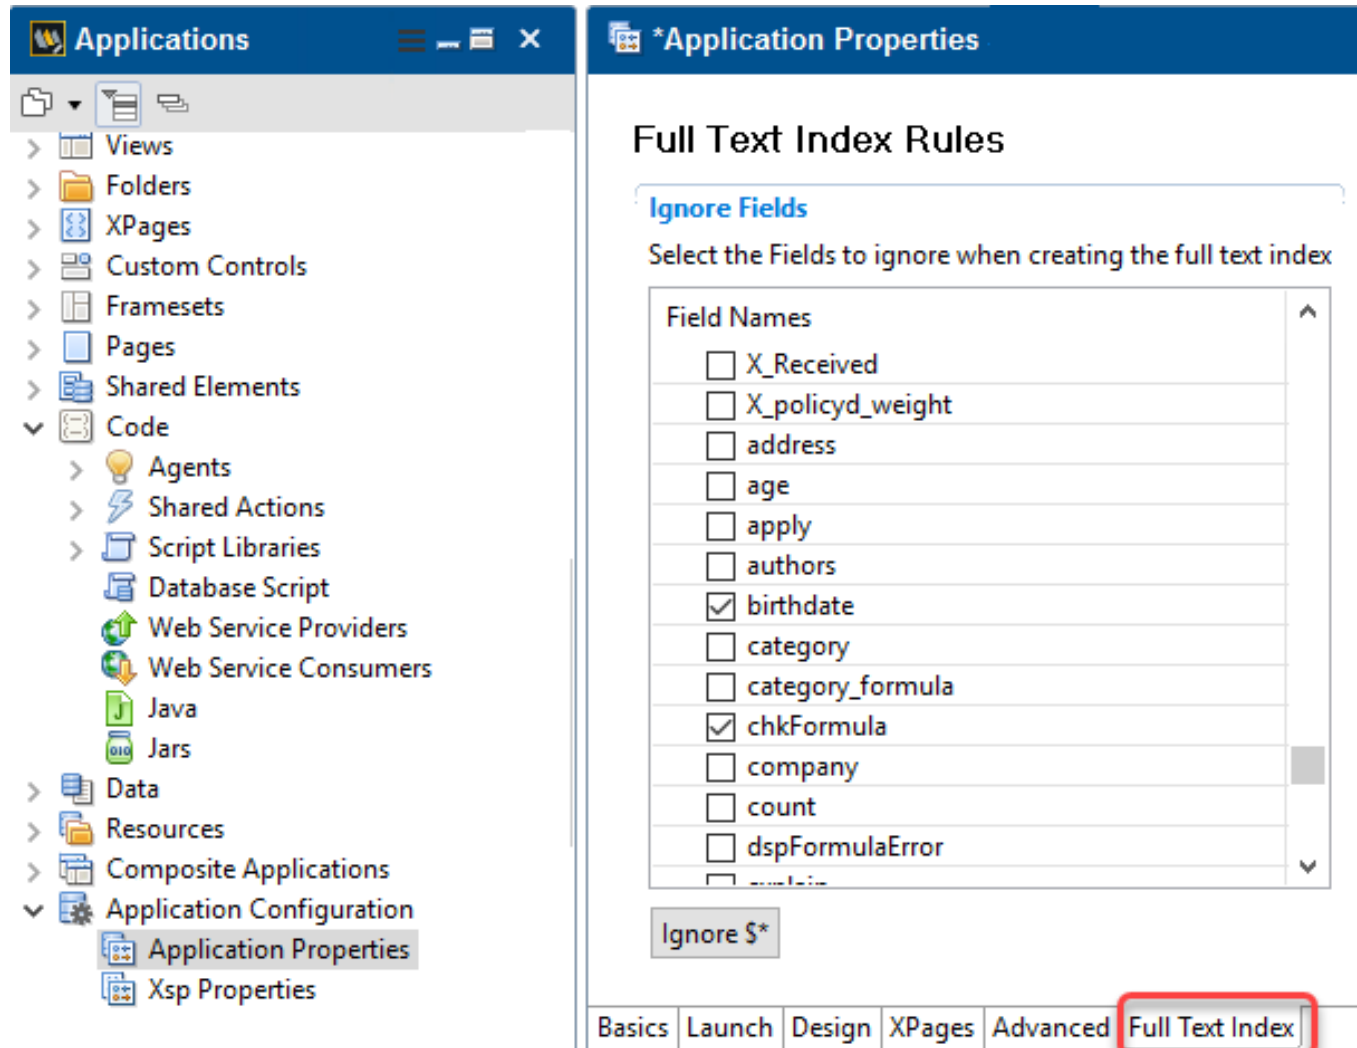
Applications

Views
Folders
XPages
Custom Controls
Framesets
Pages
Shared Elements
Code
Agents
Shared Actions
Script Libraries
Database Script
Web Service Providers
Web Service Consumers
Java
Jars
Data
Resources
Composite Applications
Application Configuration
Application Properties
Xsp Properties

*Application Properties

Full Text Index Rules

Ignore Fields

Select the Fields to ignore when creating the full text index

| Field Names |
|---|
| X_Received |
| X_policyd_weight |
| address |
| age |
| apply |
| authors |
| birthdate |
| category |
| category_formula |
| chkFormula |
| company |
| count |
| dspFormulaError |
| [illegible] |

Ignore $*

Basics | Launch | Design | XPages | Advanced | Full Text Index